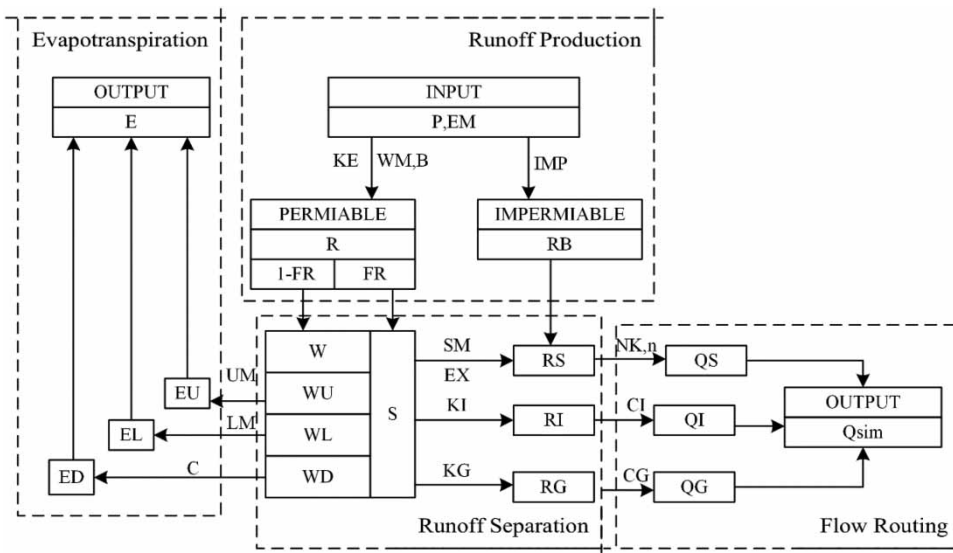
Evapotranspiration

OUTPUT
E

Runoff Production

INPUT
P,EM

KE WM,B

IMP

PERMIABLE
R
1-FR FR

IMPERMIABLE
RB

UM
EU

LM
EL

C
ED

W
WU
WL
WD

S

SM
EX
RS

KI
RI

KG
RG

Runoff Separation

NK,n
QS

CI
QI

CG
QG

OUTPUT
Qsim

Flow Routing